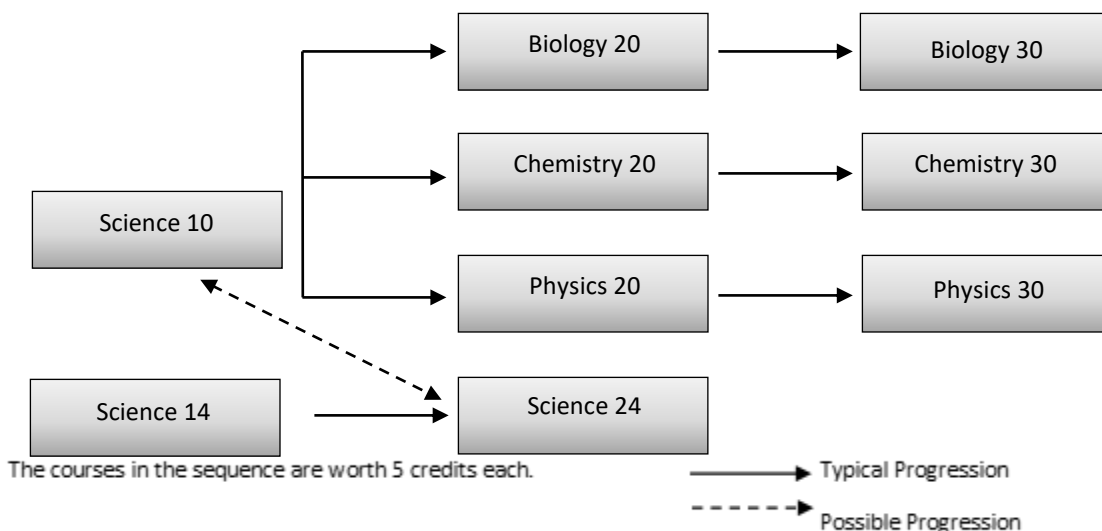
Biology 20

Biology 30

Chemistry 20

Chemistry 30

Science 10

Physics 20

Physics 30

Science 14

Science 24

The courses in the sequence are worth 5 credits each.

Typical Progression

Possible Progression